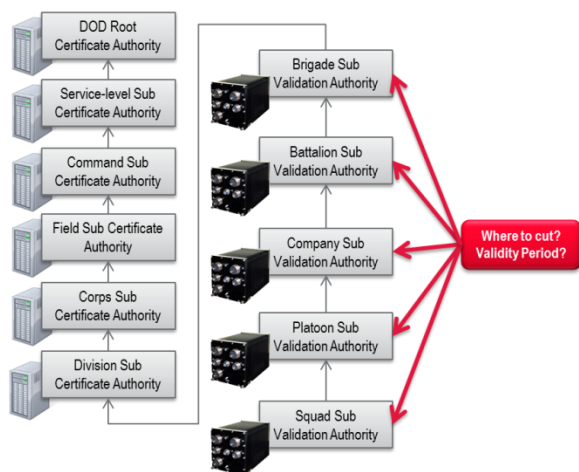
DOD Root Certificate Authority

Service-level Sub Certificate Authority

Command Sub Certificate Authority

Field Sub Certificate Authority

Corps Sub Certificate Authority

Division Sub Certificate Authority

Brigade Sub Validation Authority

Battalion Sub Validation Authority

Company Sub Validation Authority

Platoon Sub Validation Authority

Squad Sub Validation Authority

Where to cut? Validity Period?